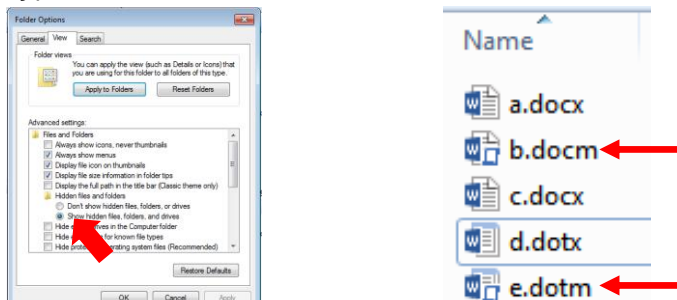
Folder Options

General View Search

Folder views

You can apply the view (such as Details or Icons) that you are using for this folder to all folders of this type.

Apply to Folders Reset Folders

Advanced settings:

Files and Folders
Always show icons, never thumbnails
Always show menus
Display file icon on thumbnails
Display file size information in folder tips
Display the full path in the title bar (Classic theme only)
Hidden files and folders
Don't show hidden files, folders, or drives
Show hidden files, folders, and drives
Hide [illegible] drives in the Computer folder
Hide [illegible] for known file types
Hide prote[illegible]erating system files (Recommended)

Restore Defaults

OK Cancel Apply

Name

a.docx
b.docm
c.docx
d.dotx
e.dotm